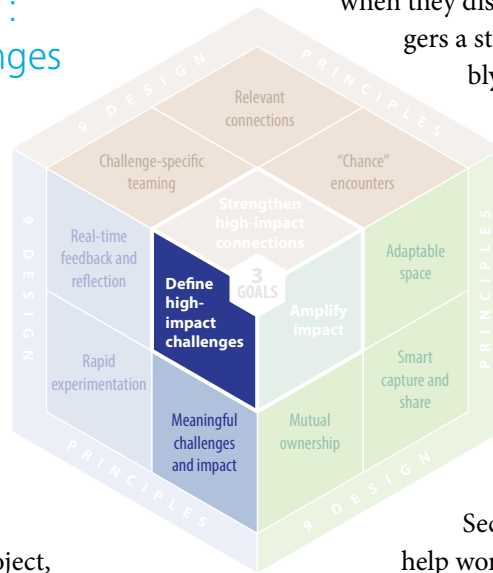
:
nges

when they dis
gers a st
bly

9 DESIGN PRINCIPLES

Relevant connections

Challenge-specific teaming

"Chance" encounters

Strengthen high-impact connections

9 DESIGN

Real-time feedback and reflection

Define high-impact challenges

3 GOALS

Amplify impact

Adaptable space

PRINCIPLES

Rapid experimentation

Smart capture and share

Meaningful challenges and impact

Mutual ownership

PRINCIPLES

9 DESIGN

Sec
help wo
bject,